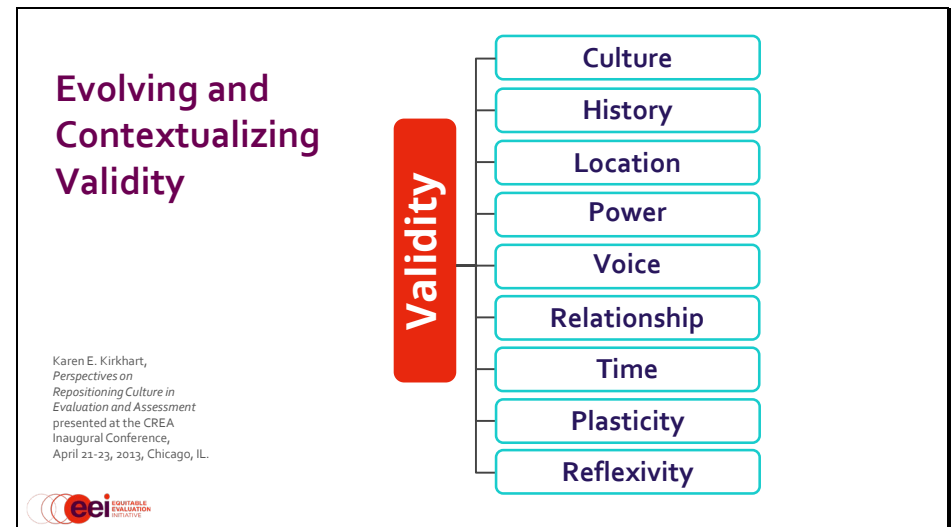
Evolving and Contextualizing Validity

Validity

Culture

History

Location

Power

Voice

Relationship

Time

Plasticity

Reflexivity

Karen E. Kirkhart, *Perspectives on Repositioning Culture in Evaluation and Assessment* presented at the CREA Inaugural Conference, April 21-23, 2013, Chicago, IL.

eei EQUITABLE EVALUATION INITIATIVE